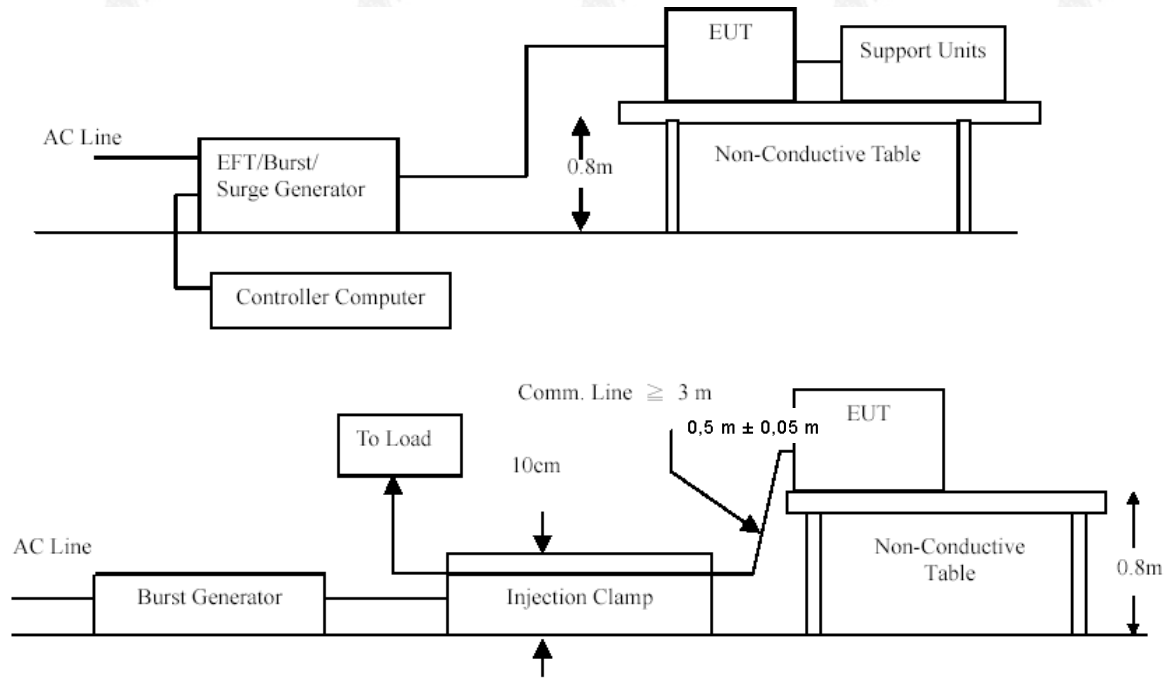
EUT

Support Units

AC Line

EFT/Burst/ Surge Generator

0.8m

Non-Conductive Table

Controller Computer

Comm. Line $\geqq$ 3 m

EUT

0,5 m ± 0,05 m

To Load

10cm

AC Line

Non-Conductive Table

0.8m

Burst Generator

Injection Clamp